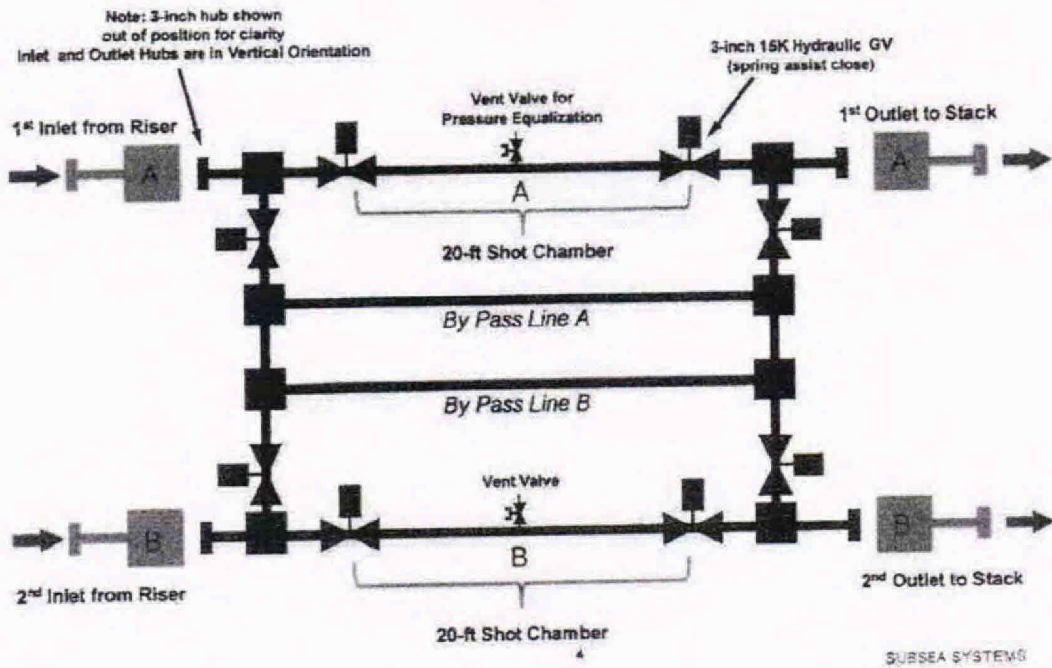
Note: 3-inch hub shown out of position for clarity
Inlet and Outlet Hubs are in Vertical Orientation

3-inch 15K Hydraulic GV (spring assist close)

1st Inlet from Riser

Vent Valve for Pressure Equalization

1st Outlet to Stack

A

A

A

20-ft Shot Chamber

By Pass Line A

By Pass Line B

Vent Valve

B

B

B

2nd Inlet from Riser

2nd Outlet to Stack

20-ft Shot Chamber

SUBSEA SYSTEMS